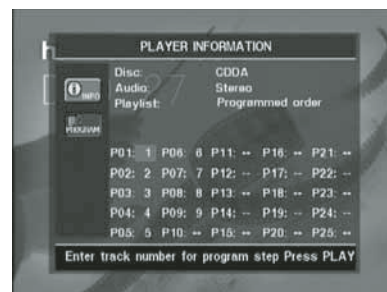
PLAYER INFORMATION

INFO

PROGRAM

Disc: CDDA
Audio: Stereo
Playlist: Programmed order

| | | | | |
|---|---|---|---|---|
| P01: 1 | P06: 6 | P11: -- | P16: -- | P21: -- |
| P02: 2 | P07: 7 | P12: -- | P17: -- | P22: -- |
| P03: 3 | P08: 8 | P13: -- | P18: -- | P23: -- |
| P04: 4 | P09: 9 | P14: -- | P19: -- | P24: -- |
| P05: 5 | P10: -- | P15: -- | P20: -- | P25: -- |

Enter track number for program step Press PLAY